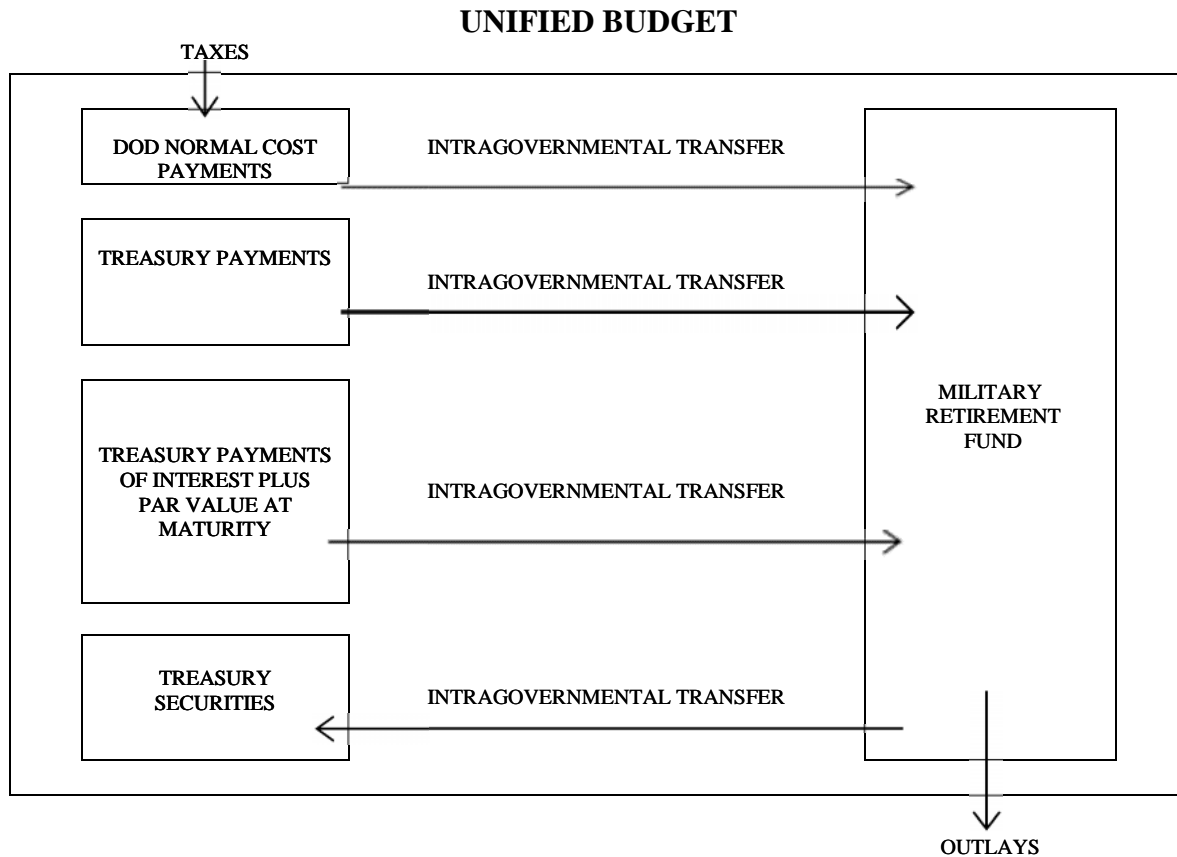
UNIFIED BUDGET

TAXES

DOD NORMAL COST PAYMENTS

INTRAGOVERNMENTAL TRANSFER

TREASURY PAYMENTS

INTRAGOVERNMENTAL TRANSFER

MILITARY RETIREMENT FUND

TREASURY PAYMENTS OF INTEREST PLUS PAR VALUE AT MATURITY

INTRAGOVERNMENTAL TRANSFER

TREASURY SECURITIES

INTRAGOVERNMENTAL TRANSFER

OUTLAYS